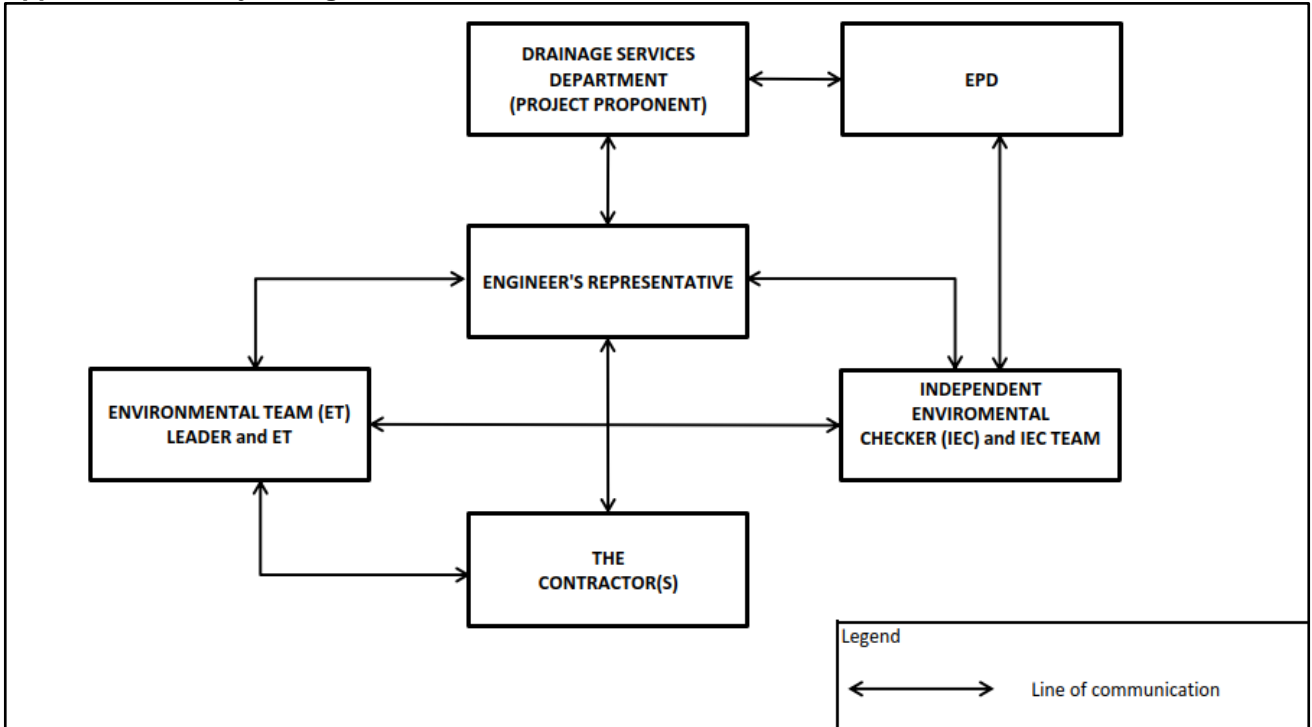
DRAINAGE SERVICES DEPARTMENT (PROJECT PROPONENT)

EPD

ENGINEER'S REPRESENTATIVE

ENVIRONMENTAL TEAM (ET) LEADER and ET

INDEPENDENT ENVIROMENTAL CHECKER (IEC) and IEC TEAM

THE CONTRACTOR(S)

Legend

Line of communication